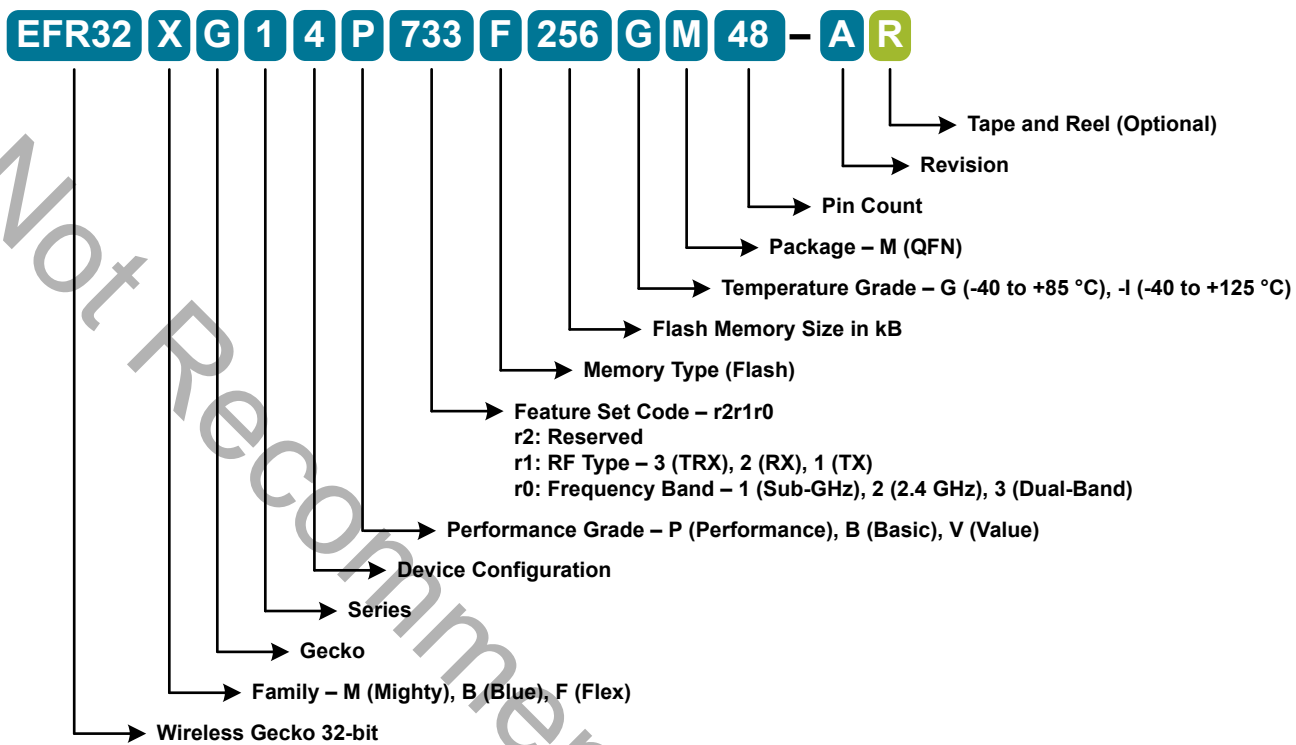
EFR32 X G 1 4 P 733 F 256 G M 48 – A R

Tape and Reel (Optional)

Revision

Pin Count

Package – M (QFN)

Temperature Grade – G (-40 to +85 °C), -I (-40 to +125 °C)

Flash Memory Size in kB

Memory Type (Flash)

Feature Set Code – r2r1r0
r2: Reserved
r1: RF Type – 3 (TRX), 2 (RX), 1 (TX)
r0: Frequency Band – 1 (Sub-GHz), 2 (2.4 GHz), 3 (Dual-Band)

Performance Grade – P (Performance), B (Basic), V (Value)

Device Configuration

Series

Gecko

Family – M (Mighty), B (Blue), F (Flex)

Wireless Gecko 32-bit

Not Recommen